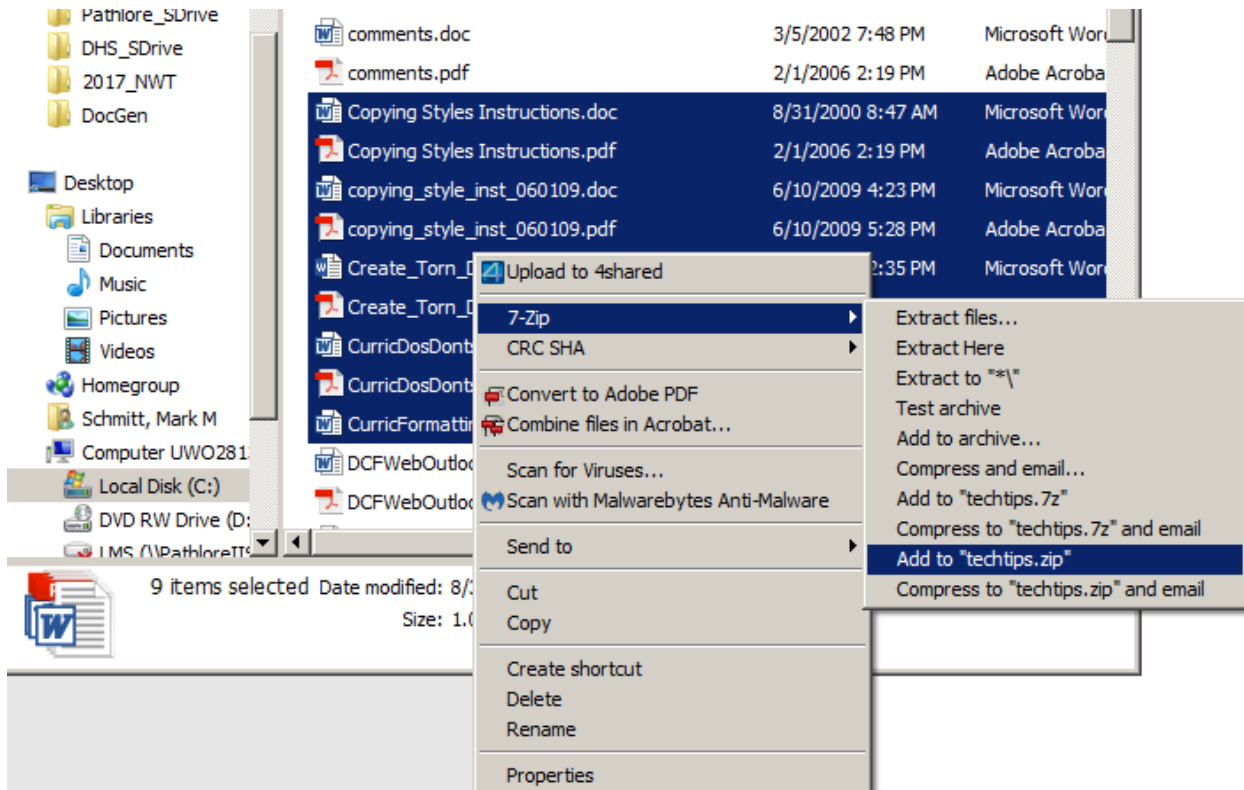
Pathlore_SDrive
DHS_SDrive
2017_NWT
DocGen

Desktop
Libraries
Documents
Music
Pictures
Videos
Homegroup
Schmitt, Mark M
Computer UWO281
Local Disk (C:)
DVD RW Drive (D:
LMS (\\PathloreIT

comments.doc 3/5/2002 7:48 PM Microsoft Wor
comments.pdf 2/1/2006 2:19 PM Adobe Acroba
Copying Styles Instructions.doc 8/31/2000 8:47 AM Microsoft Wor
Copying Styles Instructions.pdf 2/1/2006 2:19 PM Adobe Acroba
copying_style_inst_060109.doc 6/10/2009 4:23 PM Microsoft Wor
copying_style_inst_060109.pdf 6/10/2009 5:28 PM Adobe Acroba
Create_Torn_D 2:35 PM Microsoft Wor
Create_Torn_D
CurricDosDonts
CurricDosDonts
CurricFormattin
DCFWebOutloo
DCFWebOutloo

9 items selected Date modified: 8/3
Size: 1.0

Upload to 4shared
7-Zip
CRC SHA
Convert to Adobe PDF
Combine files in Acrobat...
Scan for Viruses...
Scan with Malwarebytes Anti-Malware
Send to
Cut
Copy
Create shortcut
Delete
Rename
Properties

Extract files...
Extract Here
Extract to "*\"
Test archive
Add to archive...
Compress and email...
Add to "techtips.7z"
Compress to "techtips.7z" and email
Add to "techtips.zip"
Compress to "techtips.zip" and email